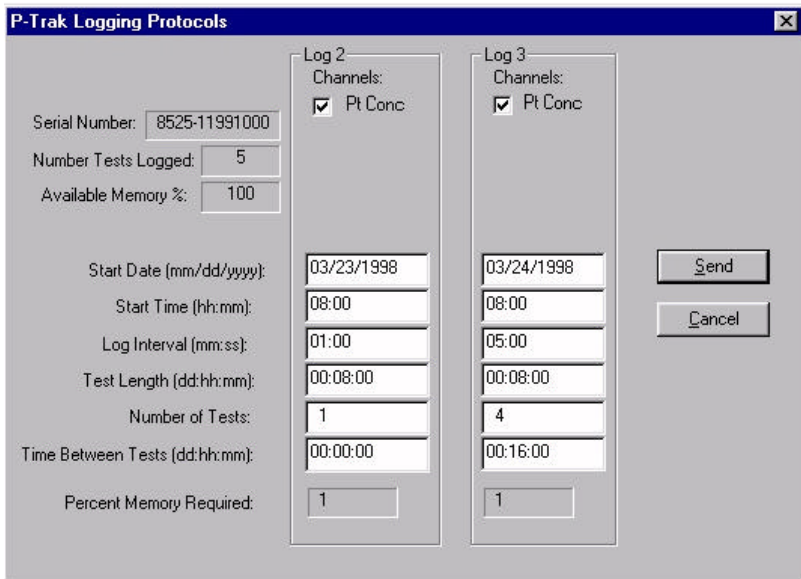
P-Trak Logging Protocols

Serial Number: 8525-11991000
Number Tests Logged: 5
Available Memory %: 100

Log 2
Channels:
Pt Conc

Log 3
Channels:
Pt Conc

| | Log 2 | Log 3 |
|---|---|---|
| Start Date (mm/dd/yyyy): | 03/23/1998 | 03/24/1998 |
| Start Time (hh:mm): | 08:00 | 08:00 |
| Log Interval (mm:ss): | 01:00 | 05:00 |
| Test Length (dd:hh:mm): | 00:08:00 | 00:08:00 |
| Number of Tests: | 1 | 4 |
| Time Between Tests (dd:hh:mm): | 00:00:00 | 00:16:00 |
| Percent Memory Required: | 1 | 1 |

Send
Cancel